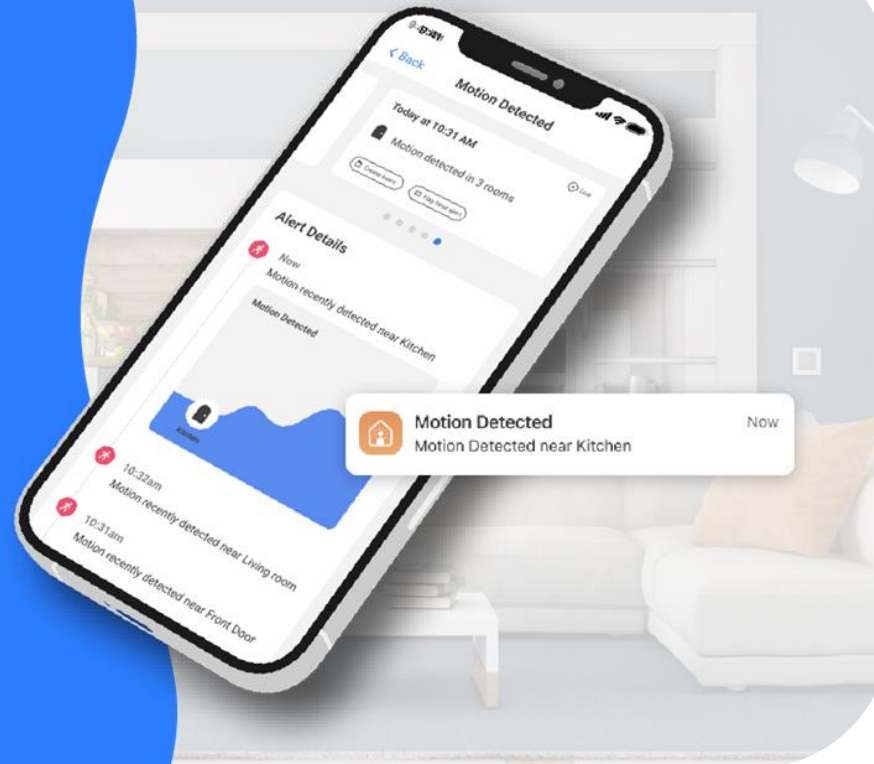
9:41

< Back

Motion Detected

Today at 10:31 AM

Motion detected in 3 rooms

Create event

Flag false alert

Live

Alert Details

Now

Motion recently detected near Kitchen

Motion Detected

Kitchen

10:32am

Motion recently detected near Living room

10:31am

Motion recently detected near Front Door

Motion Detected

Now

Motion Detected near Kitchen